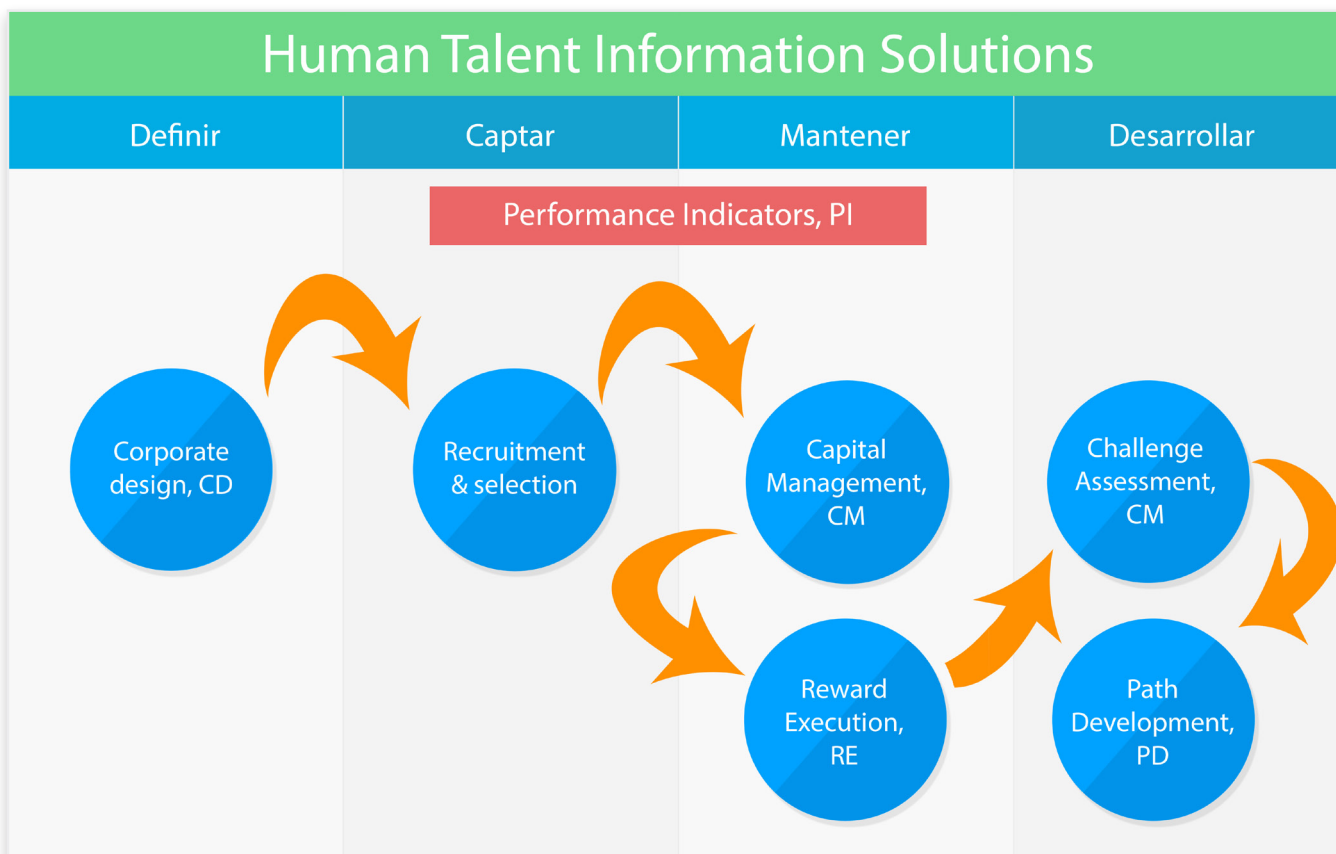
Human Talent Information Solutions

| Definir | Captar | Mantener | Desarrollar |
|---|---|---|---|

Performance Indicators, PI

Corporate design, CD

Recruitment & selection

Capital Management, CM

Reward Execution, RE

Challenge Assessment, CM

Path Development, PD